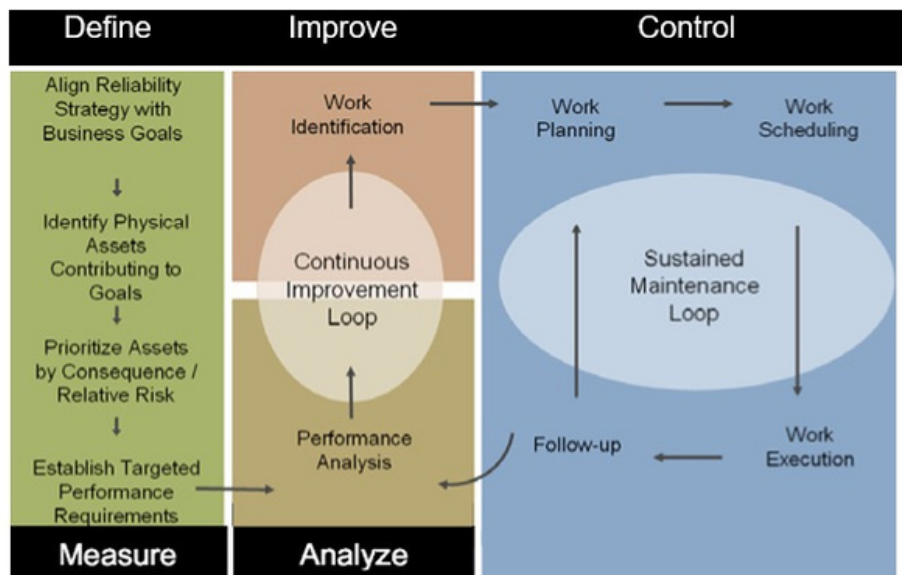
Define

Improve

Control

Align Reliability Strategy with Business Goals

Identify Physical Assets Contributing to Goals

Prioritize Assets by Consequence / Relative Risk

Establish Targeted Performance Requirements

Work Identification

Continuous Improvement Loop

Performance Analysis

Work Planning

Work Scheduling

Sustained Maintenance Loop

Follow-up

Work Execution

Measure

Analyze